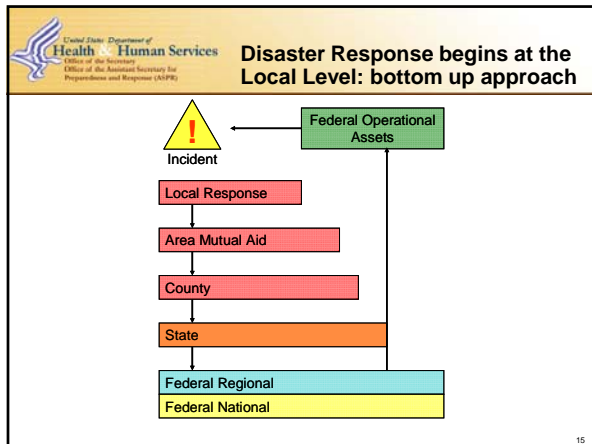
United States Department of
Health & Human Services
Office of the Secretary
Office of the Assistant Secretary for Preparedness and Response (ASPR)

Disaster Response begins at the Local Level: bottom up approach

!
Incident

Federal Operational Assets

Local Response

Area Mutual Aid

County

State

Federal Regional

Federal National

15